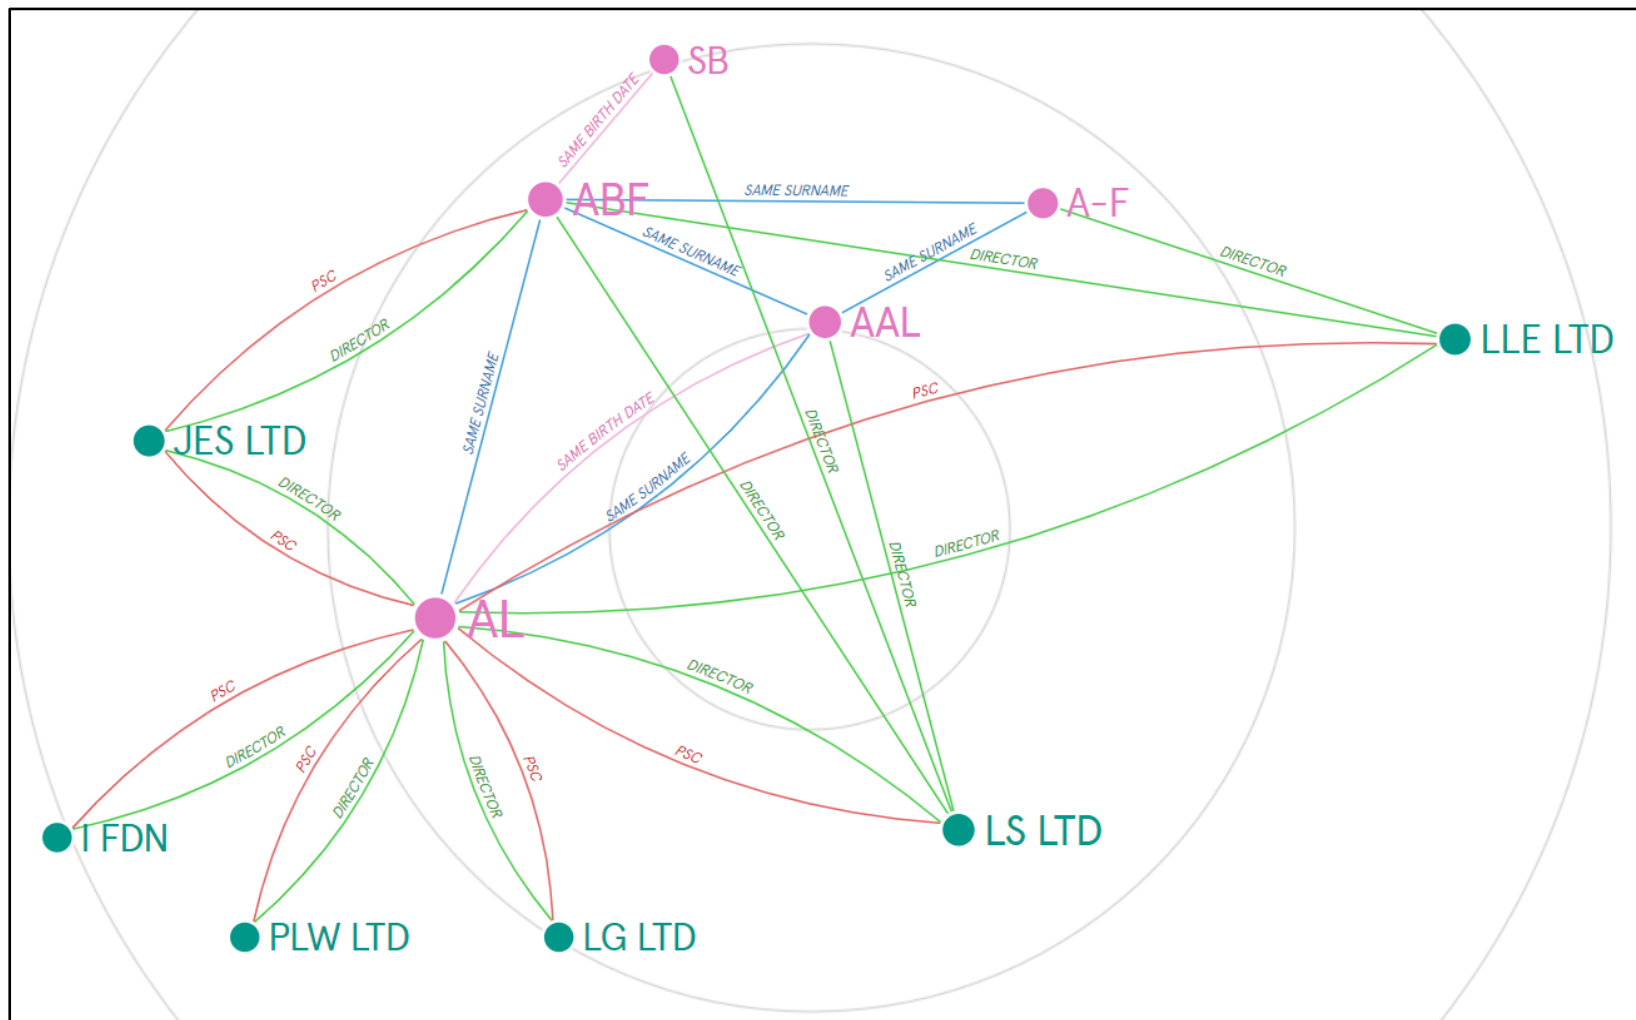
SB
SAME BIRTH DATE
ABF
SAME SURNAME
A-F
SAME SURNAME
SAME SURNAME
DIRECTOR
DIRECTOR
AAL
LLE LTD
PSC
DIRECTOR
JES LTD
SAME SURNAME
SAME BIRTH DATE
PSC
DIRECTOR
SAME SURNAME
DIRECTOR
DIRECTOR
DIRECTOR
DIRECTOR
PSC
AL
DIRECTOR
PSC
DIRECTOR
PSC
DIRECTOR
DIRECTOR
PSC
PSC
LS LTD
I FDN
PLW LTD
LG LTD